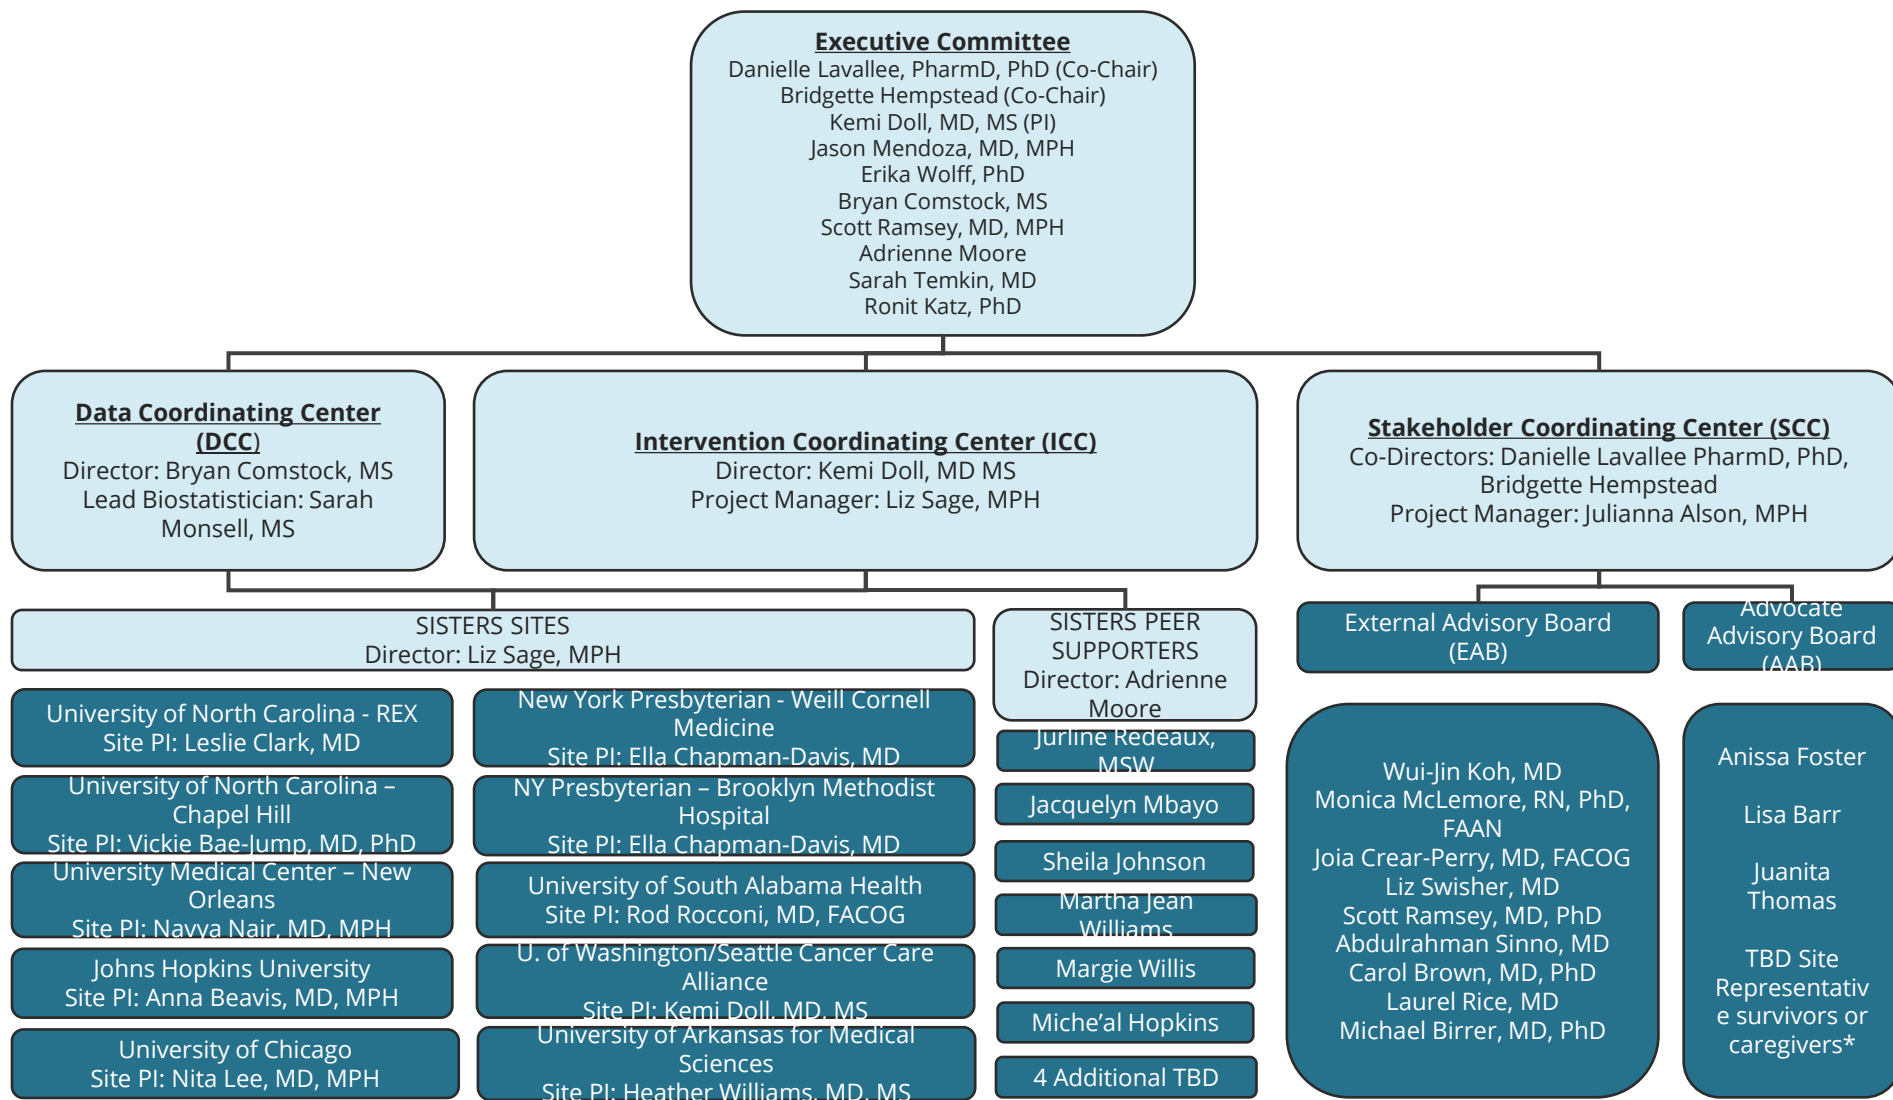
Executive Committee
Danielle Lavallee, PharmD, PhD (Co-Chair)
Bridgette Hempstead (Co-Chair)
Kemi Doll, MD, MS (PI)
Jason Mendoza, MD, MPH
Erika Wolff, PhD
Bryan Comstock, MS
Scott Ramsey, MD, MPH
Adrienne Moore
Sarah Temkin, MD
Ronit Katz, PhD

Data Coordinating Center (DCC)
Director: Bryan Comstock, MS
Lead Biostatistician: Sarah Monsell, MS

Intervention Coordinating Center (ICC)
Director: Kemi Doll, MD MS
Project Manager: Liz Sage, MPH

Stakeholder Coordinating Center (SCC)
Co-Directors: Danielle Lavallee PharmD, PhD, Bridgette Hempstead
Project Manager: Julianna Alson, MPH

SISTERS SITES
Director: Liz Sage, MPH

SISTERS PEER SUPPORTERS
Director: Adrienne Moore

External Advisory Board (EAB)

Advocate Advisory Board (AAB)

University of North Carolina - REX
Site PI: Leslie Clark, MD

University of North Carolina – Chapel Hill
Site PI: Vickie Bae-Jump, MD, PhD

University Medical Center – New Orleans
Site PI: Navya Nair, MD, MPH

Johns Hopkins University
Site PI: Anna Beavis, MD, MPH

University of Chicago
Site PI: Nita Lee, MD, MPH

New York Presbyterian - Weill Cornell Medicine
Site PI: Ella Chapman-Davis, MD

NY Presbyterian – Brooklyn Methodist Hospital
Site PI: Ella Chapman-Davis, MD

University of South Alabama Health
Site PI: Rod Rocconi, MD, FACOG

U. of Washington/Seattle Cancer Care Alliance
Site PI: Kemi Doll, MD, MS

University of Arkansas for Medical Sciences
Site PI: Heather Williams, MD, MS

Jurline Redeaux, MSW

Jacquelyn Mbayo

Sheila Johnson

Martha Jean Williams

Margie Willis

Miche'al Hopkins

4 Additional TBD

Wui-Jin Koh, MD
Monica McLemore, RN, PhD, FAAN
Joia Crear-Perry, MD, FACOG
Liz Swisher, MD
Scott Ramsey, MD, PhD
Abdulrahman Sinno, MD
Carol Brown, MD, PhD
Laurel Rice, MD
Michael Birrer, MD, PhD

Anissa Foster

Lisa Barr

Juanita Thomas

TBD Site Representative survivors or caregivers*